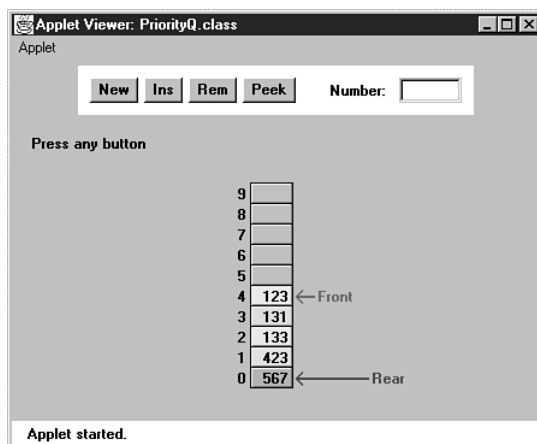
Applet Viewer: PriorityQ.class
Applet

New Ins Rem Peek Number:

Press any button

| | |
|---|---|
| 9 | |
| 8 | |
| 7 | |
| 6 | |
| 5 | |
| 4 | 123 ← Front |
| 3 | 131 |
| 2 | 133 |
| 1 | 423 |
| 0 | 567 ← Rear |

Applet started.